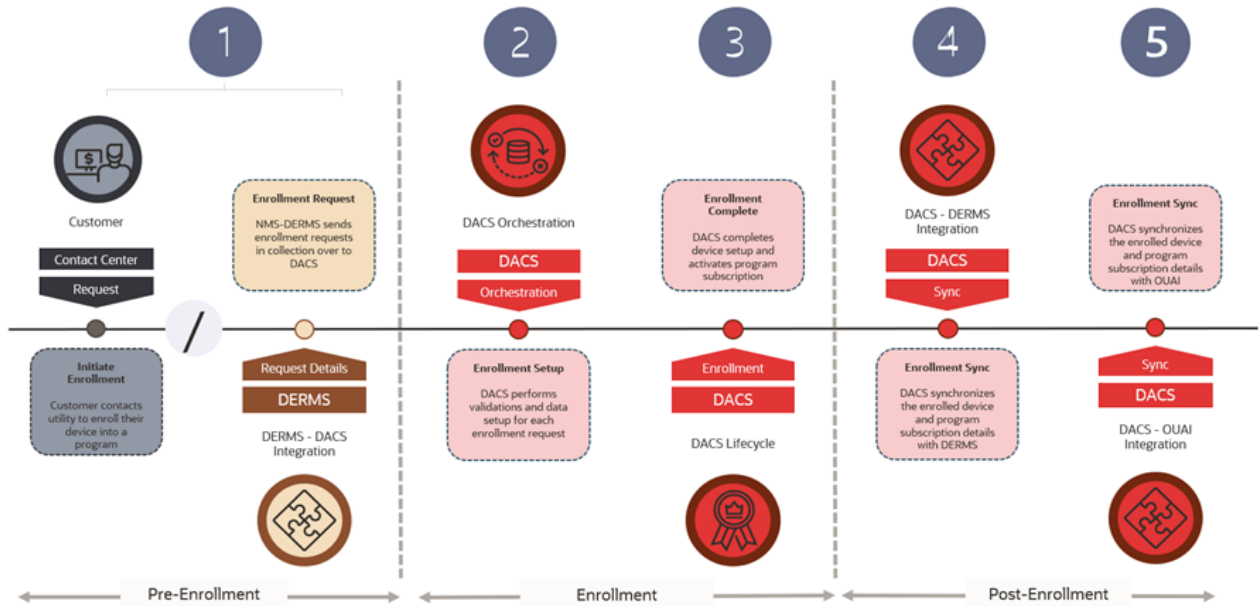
1

2

3

4

5

Customer

Contact Center

Request

Initiate Enrollment

Customer contacts utility to enroll their device into a program

Enrollment Request

NMS-DERMS sends enrollment requests in collection over to DACS

/

Request Details

DERMS

DERMS - DACS Integration

DACS Orchestration

DACS

Orchestration

Enrollment Setup

DACS performs validations and data setup for each enrollment request

Enrollment Complete

DACS completes device setup and activates program subscription

Enrollment

DACS

DACS Lifecycle

DACS - DERMS Integration

DACS

Sync

Enrollment Sync

DACS synchronizes the enrolled device and program subscription details with DERMS

Enrollment Sync

DACS synchronizes the enrolled device and program subscription details with OUAI

Sync

DACS

DACS - OUAI Integration

Pre-Enrollment

Enrollment

Post-Enrollment